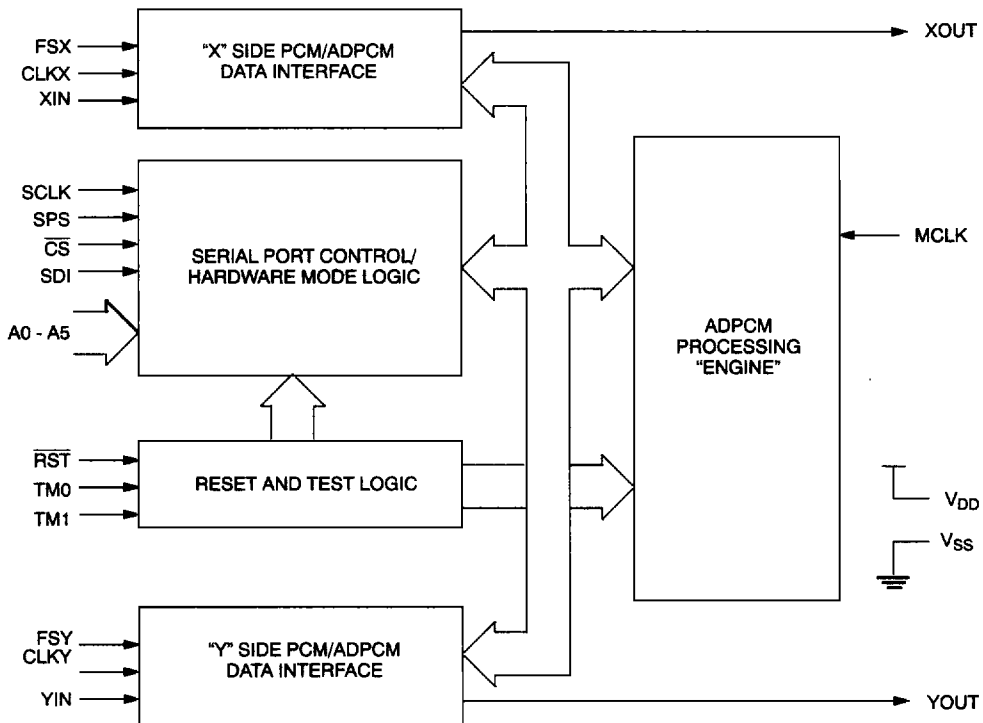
FSX
CLKX
XIN

"X" SIDE PCM/ADPCM DATA INTERFACE

XOUT

SCLK
SPS
$\overline{CS}$
SDI
A0 - A5

SERIAL PORT CONTROL/ HARDWARE MODE LOGIC

MCLK

ADPCM PROCESSING "ENGINE"

$\overline{RST}$
TM0
TM1

RESET AND TEST LOGIC

$V_{DD}$
$V_{SS}$

FSY
CLKY
YIN

"Y" SIDE PCM/ADPCM DATA INTERFACE

YOUT